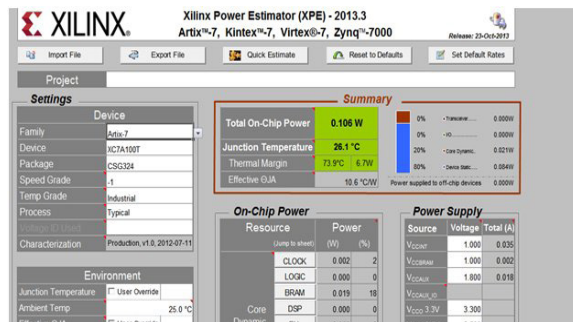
XILINX.

Xilinx Power Estimator (XPE) - 2013.3
Artix™-7, Kintex™-7, Virtex®-7, Zynq™-7000
Release: 23-Oct-2013

Import File
Export File
Quick Estimate
Reset to Defaults
Set Default Rates

Project

Settings

| Device | |
|---|---|
| Family | Artix-7 |
| Device | XC7A100T |
| Package | CSG324 |
| Speed Grade | -1 |
| Temp Grade | Industrial |
| Process | Typical |
| Voltage ID Used | |
| Characterization | Production, v1.0, 2012-07-11 |

| Environment | |
|---|---|
| Junction Temperature | User Override |
| Ambient Temp | 25.0 °C |

Summary

| | | |
|---|---|---|
| Total On-Chip Power | 0.106 W | |
| Junction Temperature | 26.1 °C | |
| Thermal Margin | 73.9°C | 6.7W |
| Effective ΘJA | 10.6 °C/W | |

| | | |
|---|---|---|
| 0% | - Transceiver ... | 0.000W |
| 0% | - IO ... | 0.000W |
| 20% | - Core Dynamic ... | 0.021W |
| 80% | - Device Static ... | 0.084W |

Power supplied to off-chip devices 0.000W

On-Chip Power

| Resource | | Power (W) | (%) |
|---|---|---|---|
| | (Jump to sheet) | | |
| | CLOCK | 0.002 | 2 |
| | LOGIC | 0.000 | 0 |
| Core | BRAM | 0.019 | 18 |
| Dynamic | DSP | 0.000 | 0 |

Power Supply

| Source | Voltage | Total (A) |
|---|---|---|
| $V_{CCINT}$ | 1.000 | 0.035 |
| $V_{CCBRAM}$ | 1.000 | 0.002 |
| $V_{CCAUX}$ | 1.800 | 0.018 |
| $V_{CCAUX\_IO}$ | | |
| $V_{CCO}$ 3.3V | 3.300 | |